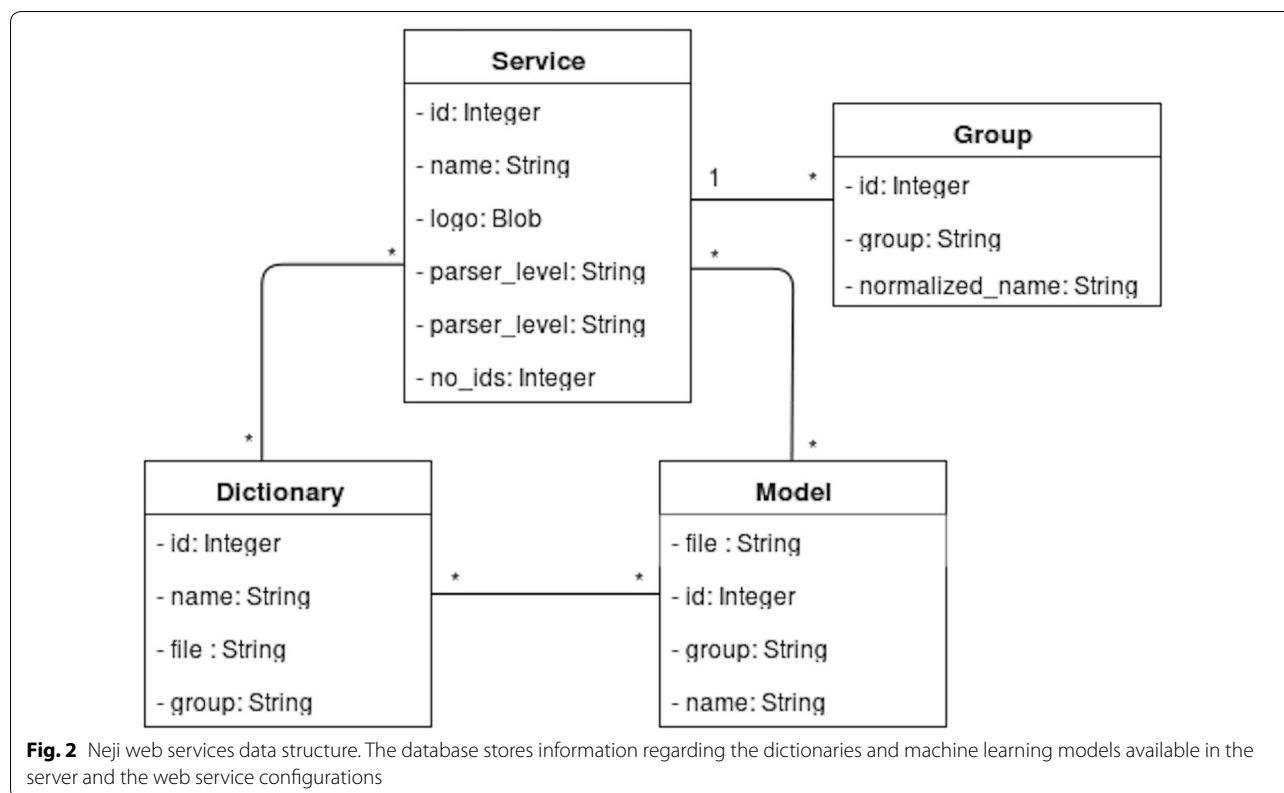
Service

- id: Integer

- name: String

- logo: Blob

- parser_level: String

- parser_level: String

- no_ids: Integer

1

*

Group

- id: Integer

- group: String

- normalized_name: String

*

*

*

*

Dictionary

- id: Integer

- name: String

- file : String

- group: String

*

*

Model

- file : String

- id: Integer

- group: String

- name: String

**Fig. 2** Neji web services data structure. The database stores information regarding the dictionaries and machine learning models available in the server and the web service configurations